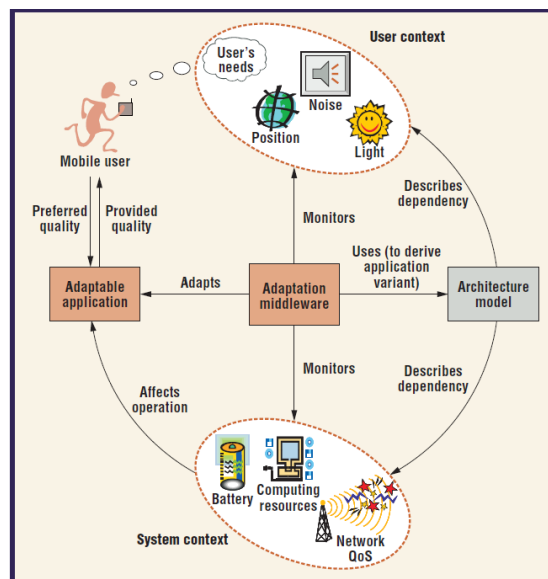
User context

User's needs

Noise

Position

Light

Mobile user

Preferred quality

Provided quality

Monitors

Describes dependency

Uses (to derive application variant)

Adaptable application

Adapts

Adaptation middleware

Architecture model

Monitors

Describes dependency

Affects operation

Battery

Computing resources

Network QoS

System context